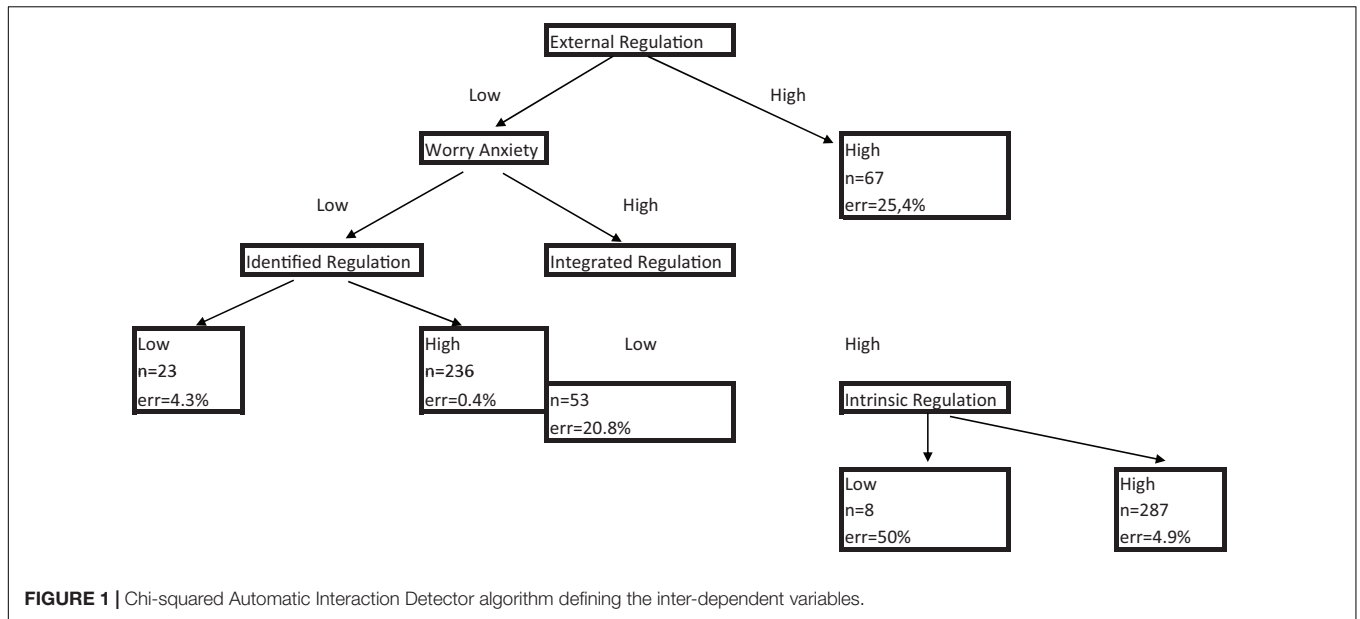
External Regulation

Low

High

Worry Anxiety

High
n=67
err=25,4%

Low

High

Identified Regulation

Integrated Regulation

Low
n=23
err=4.3%

High
n=236
err=0.4%

Low

High

n=53
err=20.8%

Intrinsic Regulation

Low
n=8
err=50%

High
n=287
err=4.9%

**FIGURE 1** | Chi-squared Automatic Interaction Detector algorithm defining the inter-dependent variables.